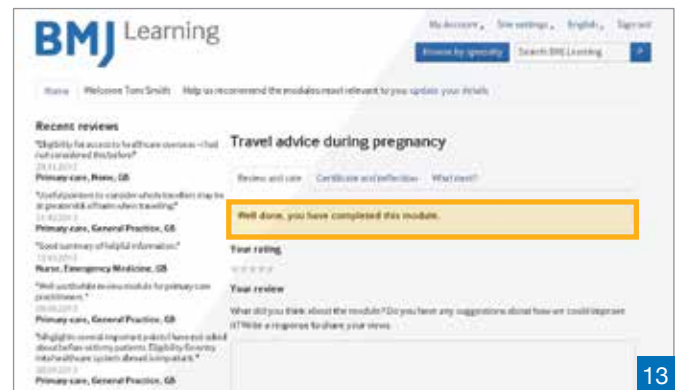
BMJ Learning

My Account · Site settings · English · Sign out

Browse by specialty | Search BMJ Learning

Home | Welcome Tom Smith | Help us recommend the modules most relevant to you update your details

Recent reviews

"Eligibility for access to healthcare overseas - I had not considered this before"
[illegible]
Primary care, None, GB

"Useful pointers to consider whole travellers may be at greater risk of harm when travelling"
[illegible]
Primary care, General Practice, GB

"Good summary of helpful information"
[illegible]
Nurse, Emergency Medicine, GB

"Well worthwhile review module for primary care practitioners."
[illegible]
Primary care, General Practice, GB

"Highlights several important points I have not asked about before with my patients. Eligibility for entry into healthcare system abroad is important."
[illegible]
Primary care, General Practice, GB

Travel advice during pregnancy

Review and rate | Certificate and reflection | What next?

Well done, you have completed this module.

Your rating

Your review

What did you think about the module? Do you have any suggestions about how we could improve it? Write a response to share your views.

13